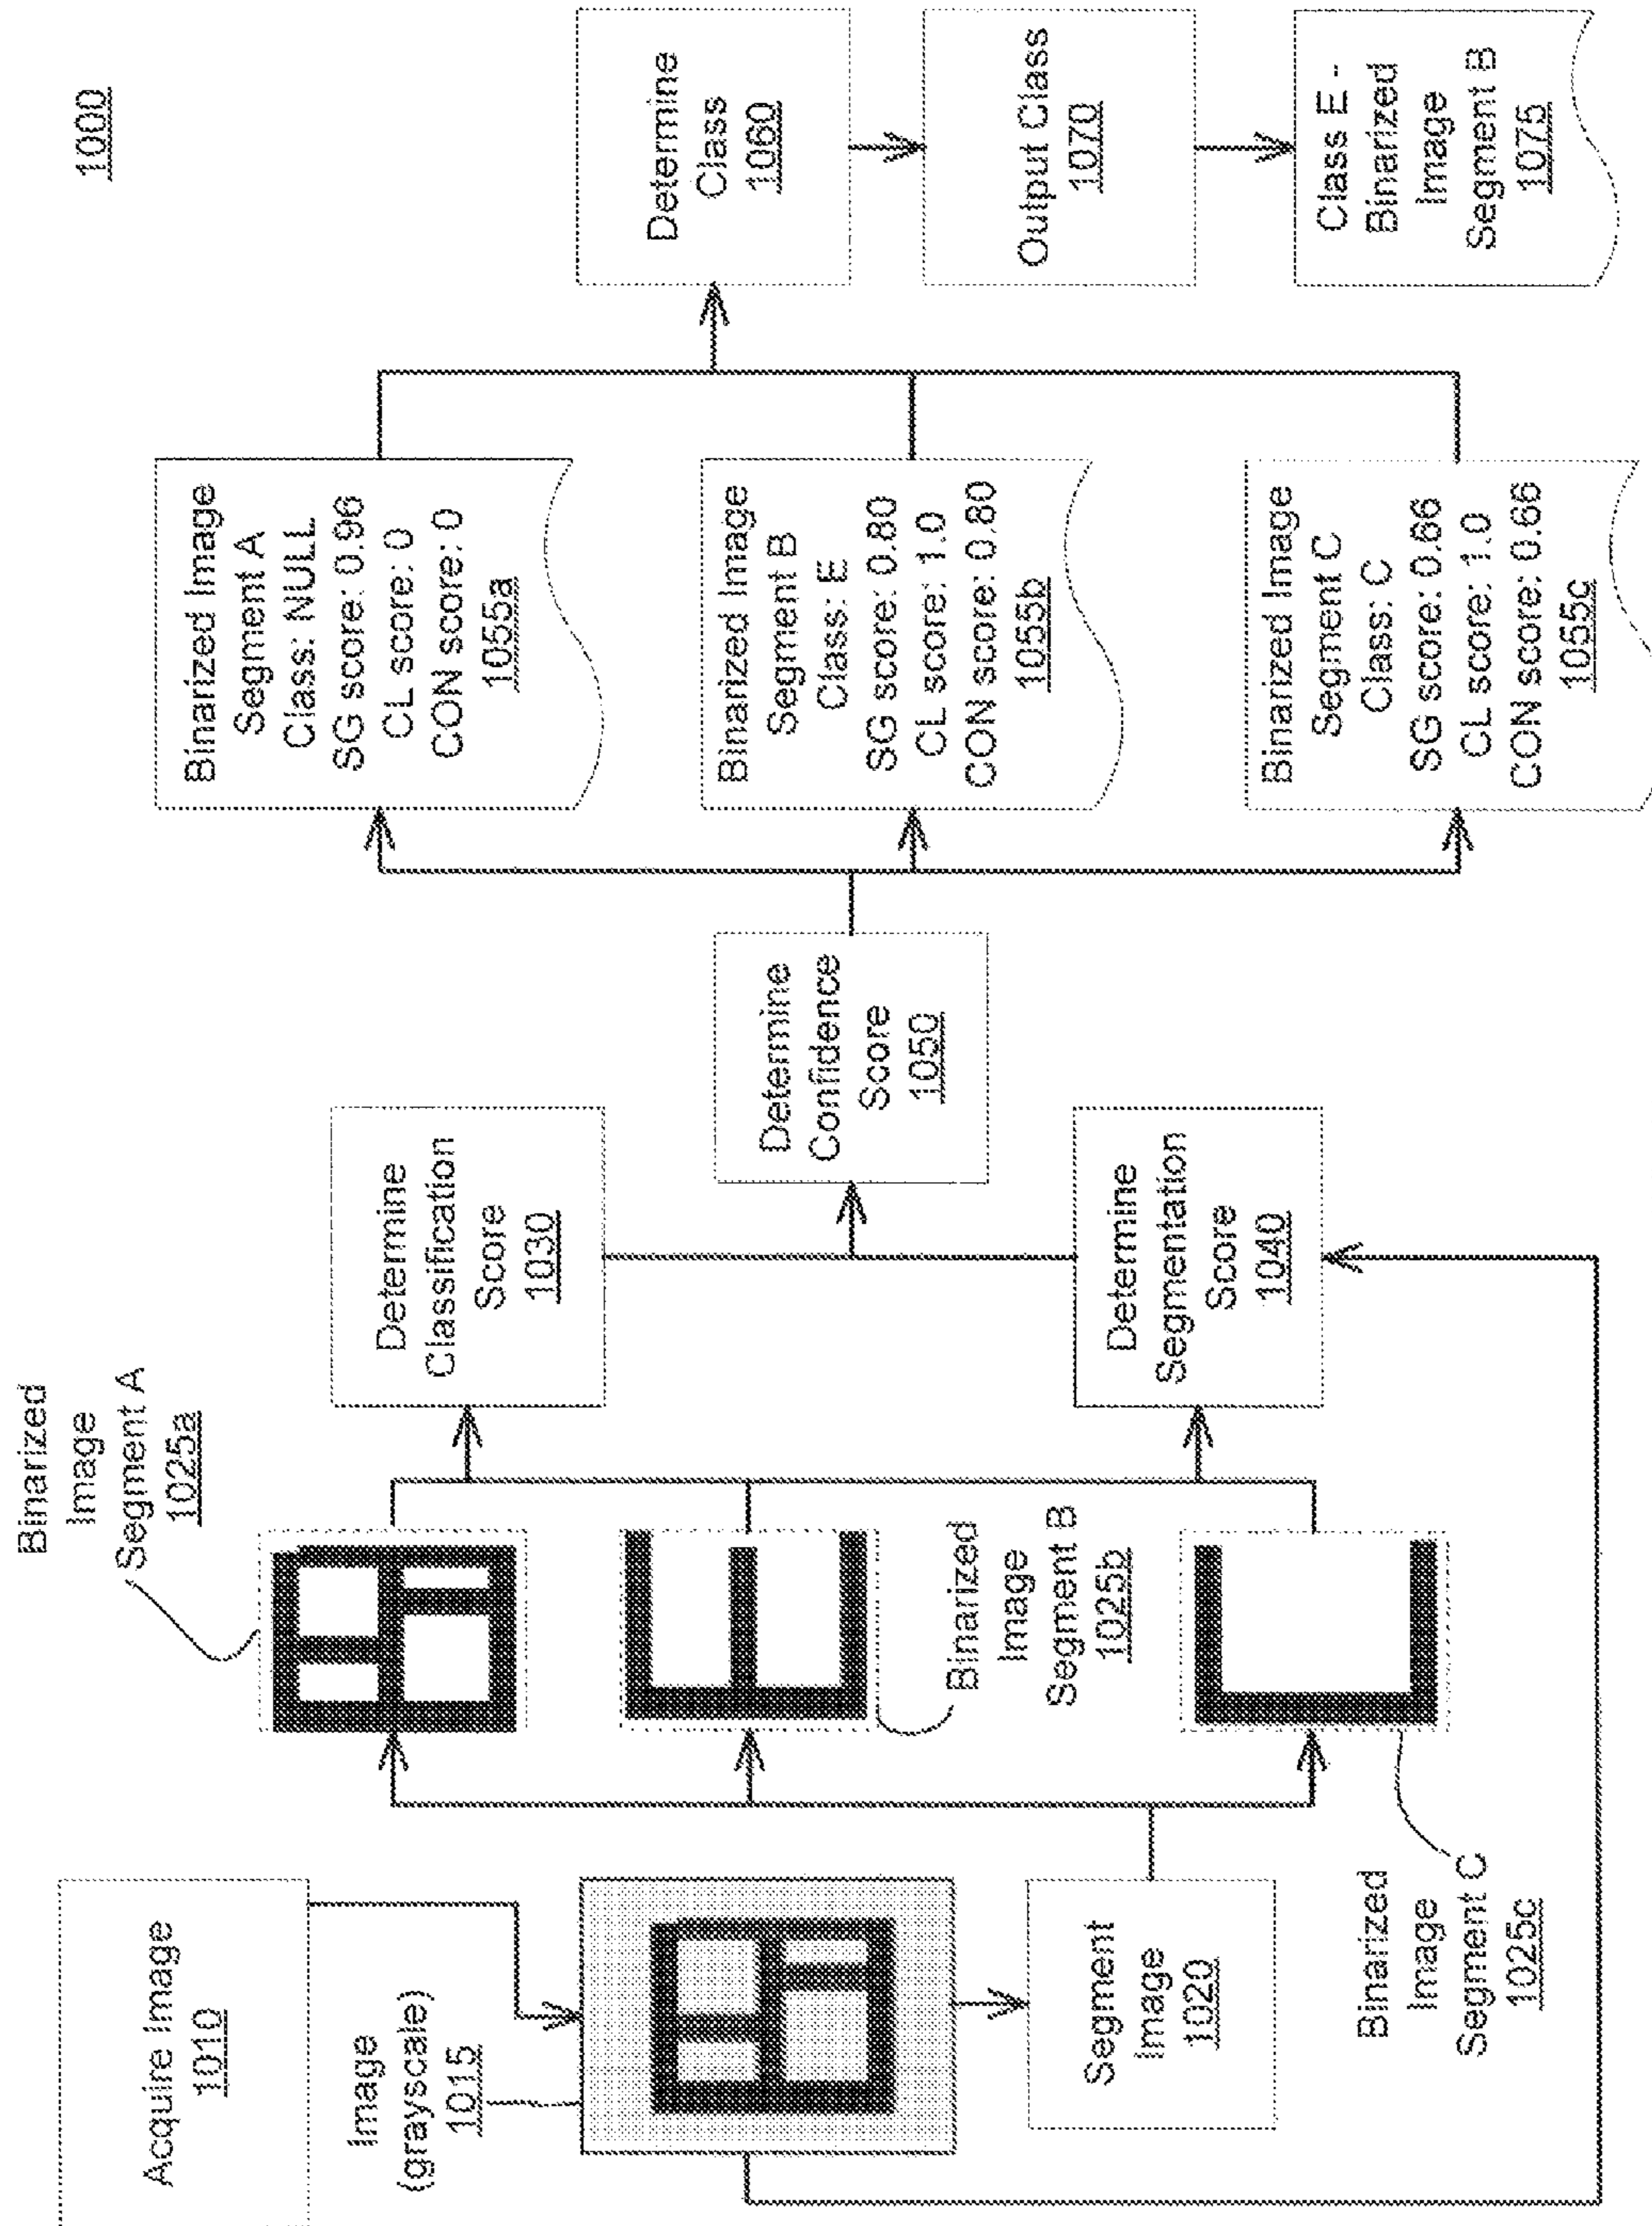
1000

Acquire Image 1010

Image (grayscale) 1015

Segment Image 1020

Binarized Image Segment A 1025a

Binarized Image Segment B 1025b

Binarized Image Segment C 1025c

Determine Classification Score 1030

Determine Segmentation Score 1040

Determine Confidence Score 1050

Binarized Image Segment A Class: NULL SG score: 0.96 CL score: 0 CON score: 0 1055a

Binarized Image Segment B Class: E SG score: 0.80 CL score: 1.0 CON score: 0.80 1055b

Binarized Image Segment C Class: C SG score: 0.66 CL score: 1.0 CON score: 0.66 1055c

Determine Class 1060

Output Class 1070

Class E - Binarized Image Segment B 1075